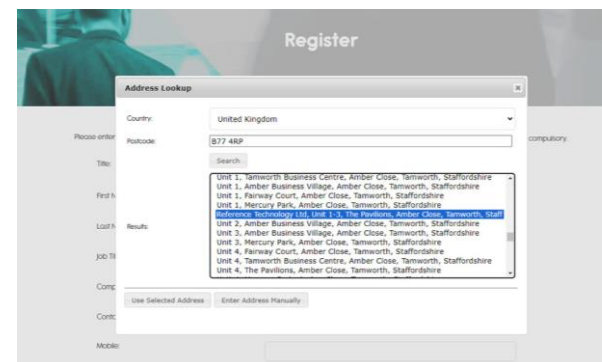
Register

Address Lookup

Please enter

compulsory.

Title:

First N

Last N

Job Ti

Comp

Conta

Mobile

Country: United Kingdom

Postcode: B77 4RP

Search

Results:

Unit 1, Tamworth Business Centre, Amber Close, Tamworth, Staffordshire
Unit 1, Amber Business Village, Amber Close, Tamworth, Staffordshire
Unit 1, Fairway Court, Amber Close, Tamworth, Staffordshire
Unit 1, Mercury Park, Amber Close, Tamworth, Staffordshire
Reference Technology Ltd, Unit 1-3, The Pavilions, Amber Close, Tamworth, Staff
Unit 2, Amber Business Village, Amber Close, Tamworth, Staffordshire
Unit 3, Amber Business Village, Amber Close, Tamworth, Staffordshire
Unit 3, Mercury Park, Amber Close, Tamworth, Staffordshire
Unit 4, Fairway Court, Amber Close, Tamworth, Staffordshire
Unit 4, Tamworth Business Centre, Amber Close, Tamworth, Staffordshire
Unit 4, The Pavilions, Amber Close, Tamworth, Staffordshire

Use Selected Address Enter Address Manually